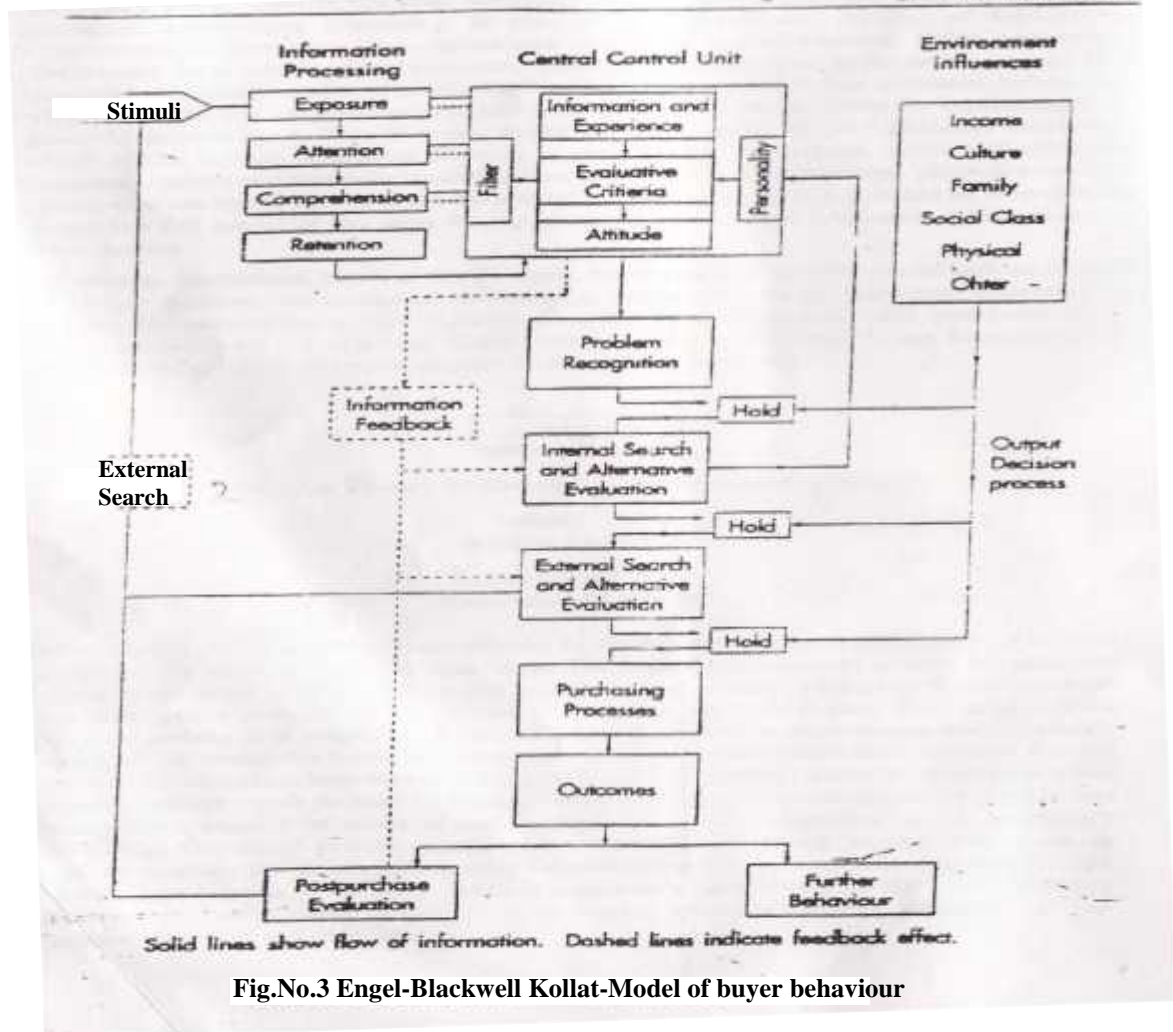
Information Processing

Central Control Unit

Environment influences

Stimuli

Exposure

Attention

Comprehension

Retention

Filter

Information and Experience

Evaluative Criteria

Attitude

Personality

Income

Culture

Family

Social Class

Physical

Ohter -

Problem Recognition

Information Feedback

Hold

Internal Search and Alternative Evaluation

Output Decision process

External Search

Hold

External Search and Alternative Evaluation

Hold

Purchasing Processes

Outcomes

Postpurchase Evaluation

Further Behaviour

Solid lines show flow of information. Dashed lines indicate feedback effect.

Fig.No.3 Engel-Blackwell Kollat-Model of buyer behaviour